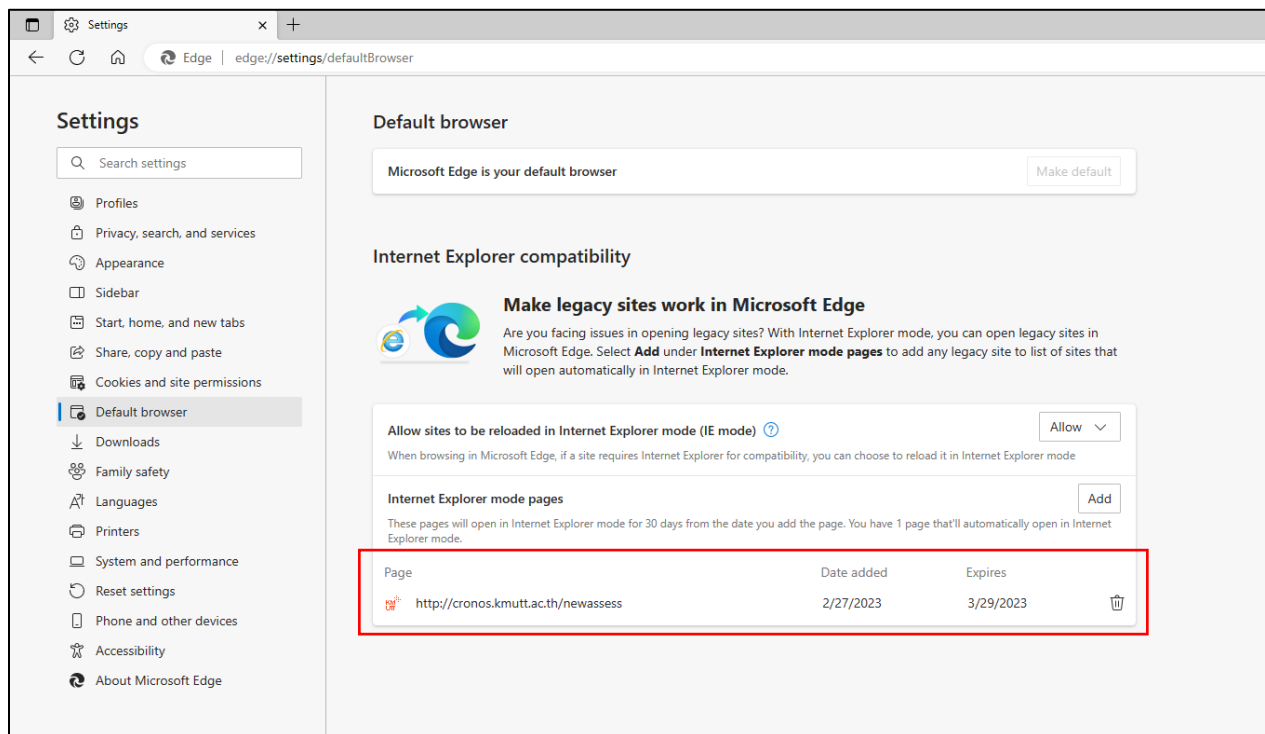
Settings ×  +

Edge | edge://settings/defaultBrowser

Settings

Search settings

Profiles
Privacy, search, and services
Appearance
Sidebar
Start, home, and new tabs
Share, copy and paste
Cookies and site permissions
Default browser
Downloads
Family safety
Languages
Printers
System and performance
Reset settings
Phone and other devices
Accessibility
About Microsoft Edge

Default browser

Microsoft Edge is your default browser
Make default

Internet Explorer compatibility

Make legacy sites work in Microsoft Edge
Are you facing issues in opening legacy sites? With Internet Explorer mode, you can open legacy sites in Microsoft Edge. Select **Add** under **Internet Explorer mode pages** to add any legacy site to list of sites that will open automatically in Internet Explorer mode.

Allow sites to be reloaded in Internet Explorer mode (IE mode)
Allow
When browsing in Microsoft Edge, if a site requires Internet Explorer for compatibility, you can choose to reload it in Internet Explorer mode

Internet Explorer mode pages
Add
These pages will open in Internet Explorer mode for 30 days from the date you add the page. You have 1 page that'll automatically open in Internet Explorer mode.

| Page | Date added | Expires |
|---|---|---|
| http://cronos.kmutt.ac.th/newassess | 2/27/2023 | 3/29/2023 |